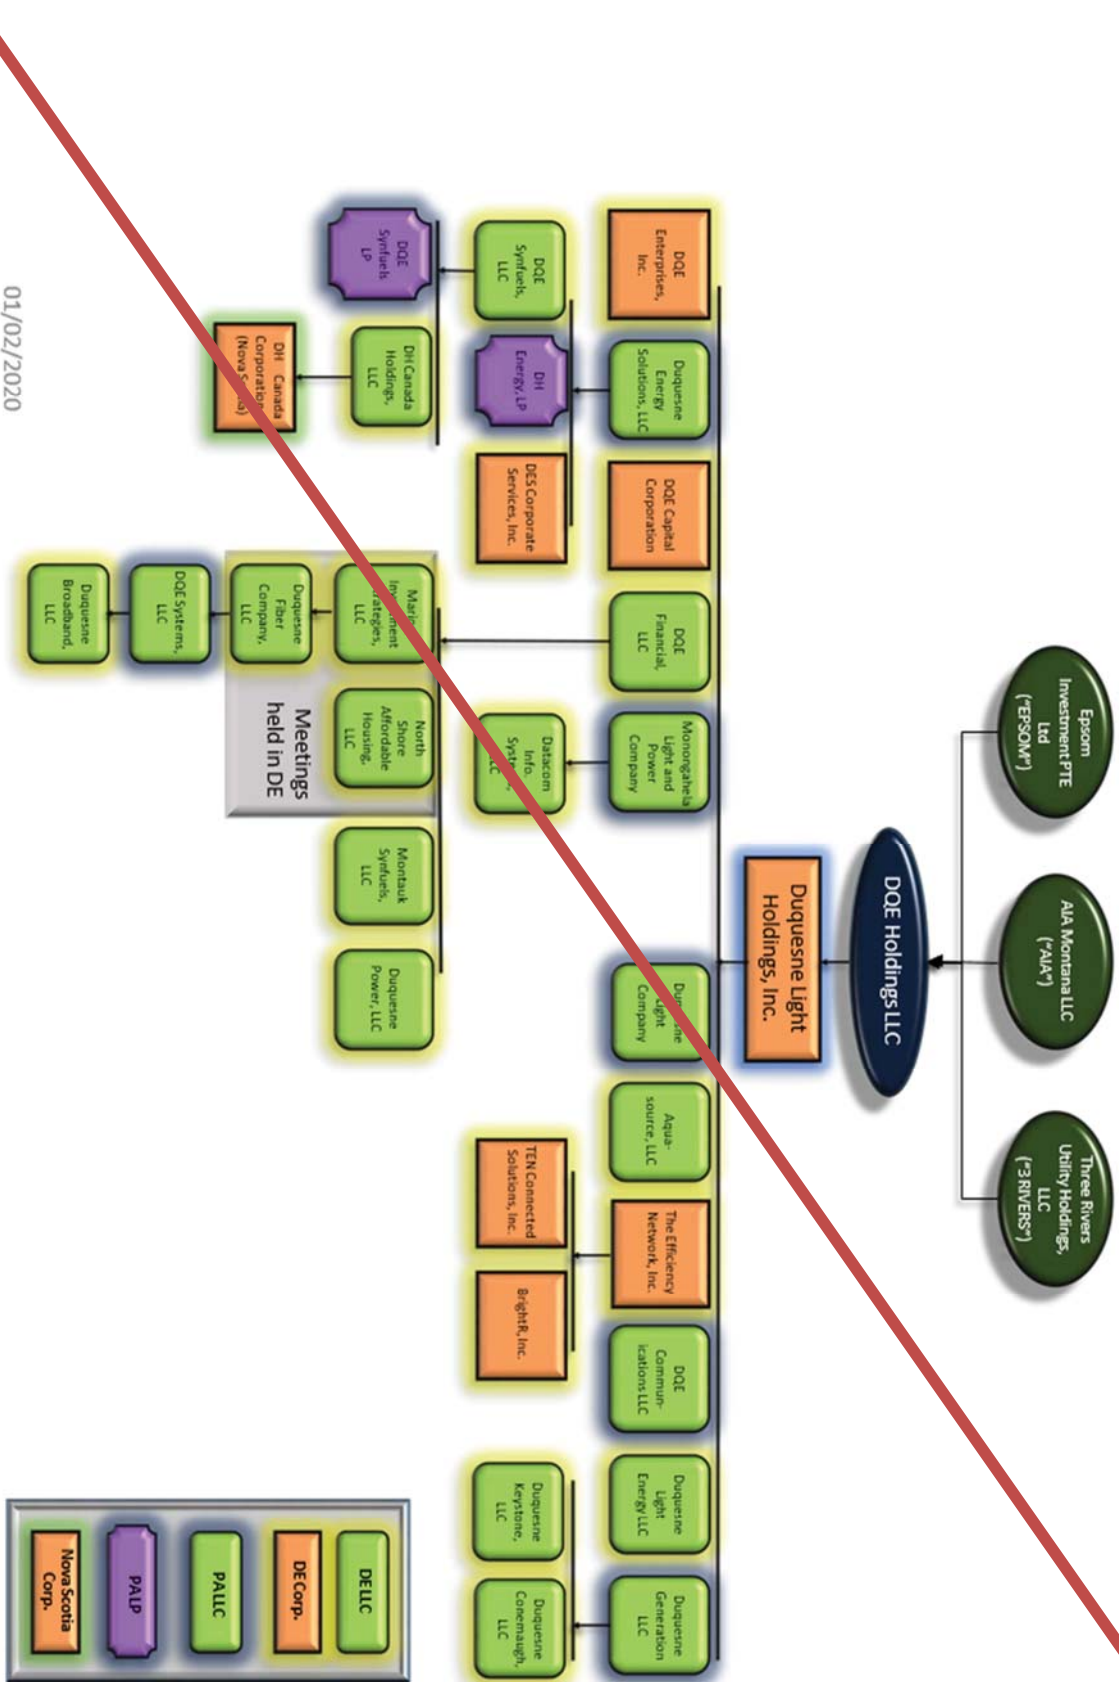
Epsom Investment PTE Ltd ("EPSOM")

AIA Montana LLC ("AIA")

Three Rivers Utility Holdings, LLC ("3 RIVERS")

DQE Holdings LLC

Duquesne Light Holdings, Inc.

DQE Enterprises, Inc.

Duquesne Energy Solutions, LLC

DQE Capital Corporation

DQE Financial, LLC

Monongahela Light and Power Company

Duquesne Light Company

Aqua-source, LLC

The Efficiency Network, Inc.

DQE Communications LLC

Duquesne Light Energy LLC

Duquesne Generation LLC

DQE Synfuels, LLC

DH Energy, LP

DES Corporate Services, Inc.

Datacom Info. Systems, LLC

TEN Connected Solutions, Inc.

BrightR, Inc.

Duquesne Keystone, LLC

Duquesne Conemaugh, LLC

DQE Synfuels LP

DH Canada Holdings, LLC

DH Canada Corporation (Nova Scotia)

Maritime Investment Strategies, LLC

North Shore Affordable Housing, LLC

Montauk Synfuels, LLC

Duquesne Power, LLC

Duquesne Fiber Company, LLC

DQE Systems, LLC

Duquesne Broadband, LLC

Meetings held in DE

DE LLC

DE Corp.

PA LLC

PA LP

Nova Scotia Corp.

01/02/2020